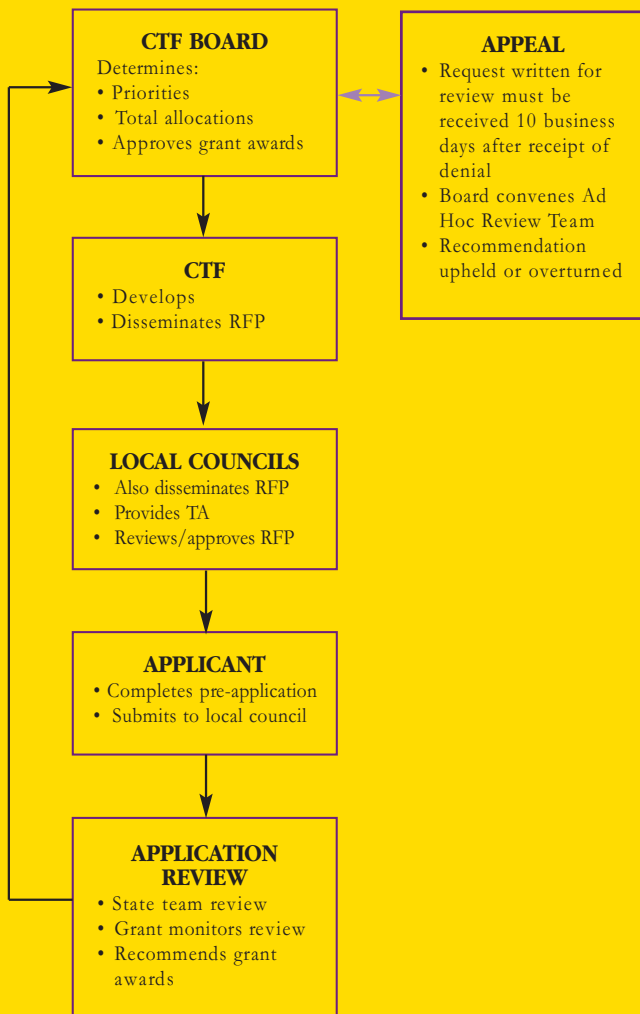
CTF BOARD
Determines:
• Priorities
• Total allocations
• Approves grant awards

APPEAL
• Request written for review must be received 10 business days after receipt of denial
• Board convenes Ad Hoc Review Team
• Recommendation upheld or overturned

CTF
• Develops
• Disseminates RFP

LOCAL COUNCILS
• Also disseminates RFP
• Provides TA
• Reviews/approves RFP

APPLICANT
• Completes pre-application
• Submits to local council

APPLICATION REVIEW
• State team review
• Grant monitors review
• Recommends grant awards